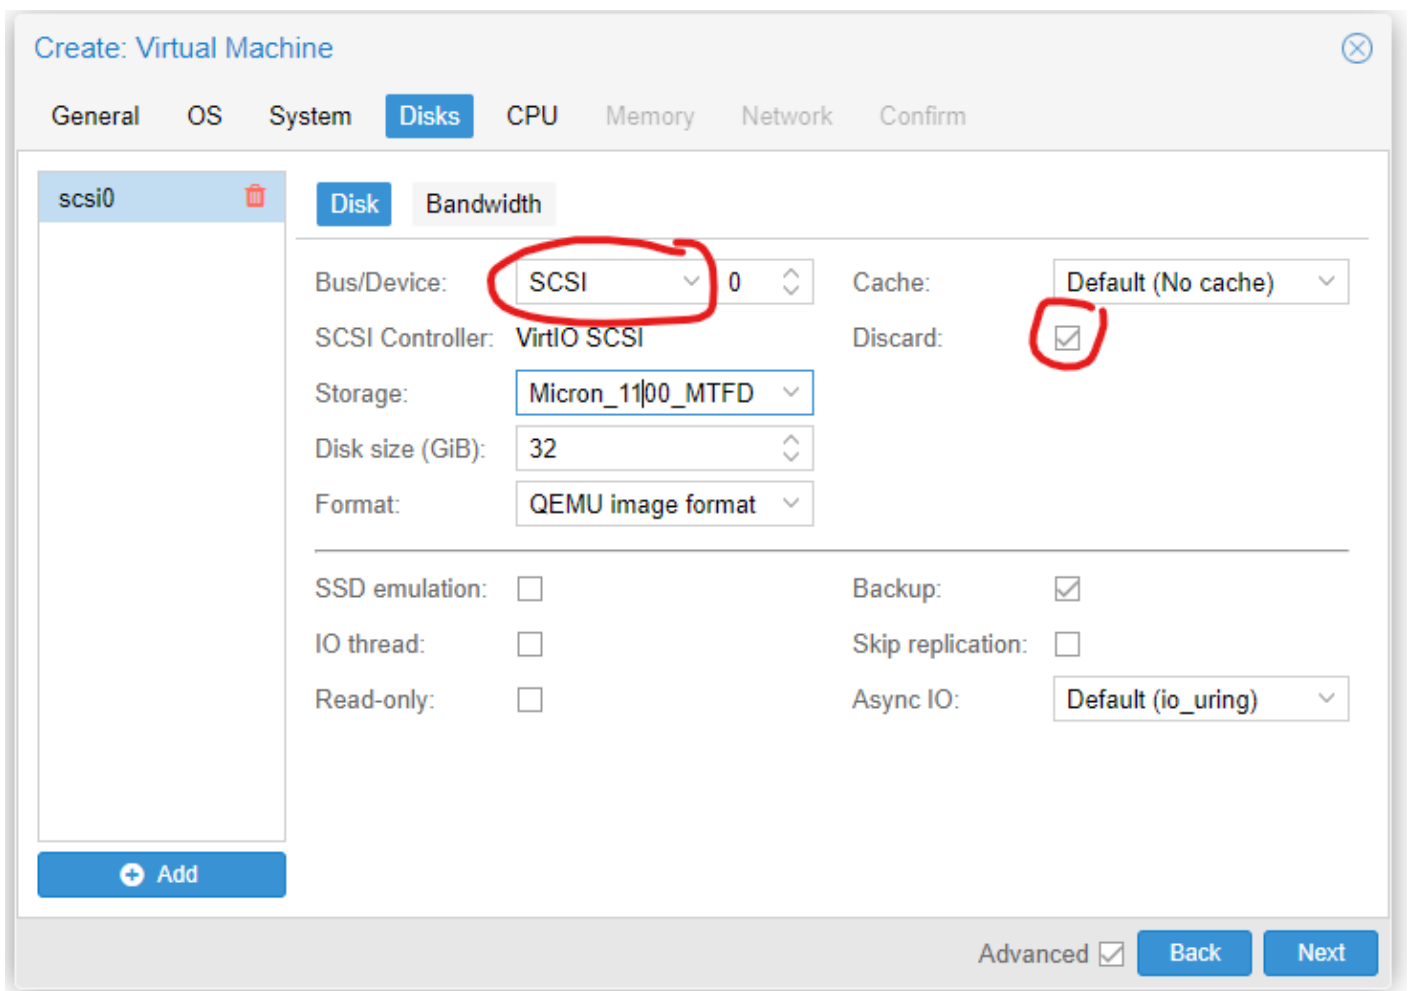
Create: Virtual Machine

General OS System Disks CPU Memory Network Confirm

scsi0

Disk Bandwidth

Bus/Device: SCSI 0

SCSI Controller: VirtIO SCSI

Storage: Micron_1100_MTFD

Disk size (GiB): 32

Format: QEMU image format

Cache: Default (No cache)

Discard:

SSD emulation:

IO thread:

Read-only:

Backup:

Skip replication:

Async IO: Default (io_uring)

Add

Advanced Back Next